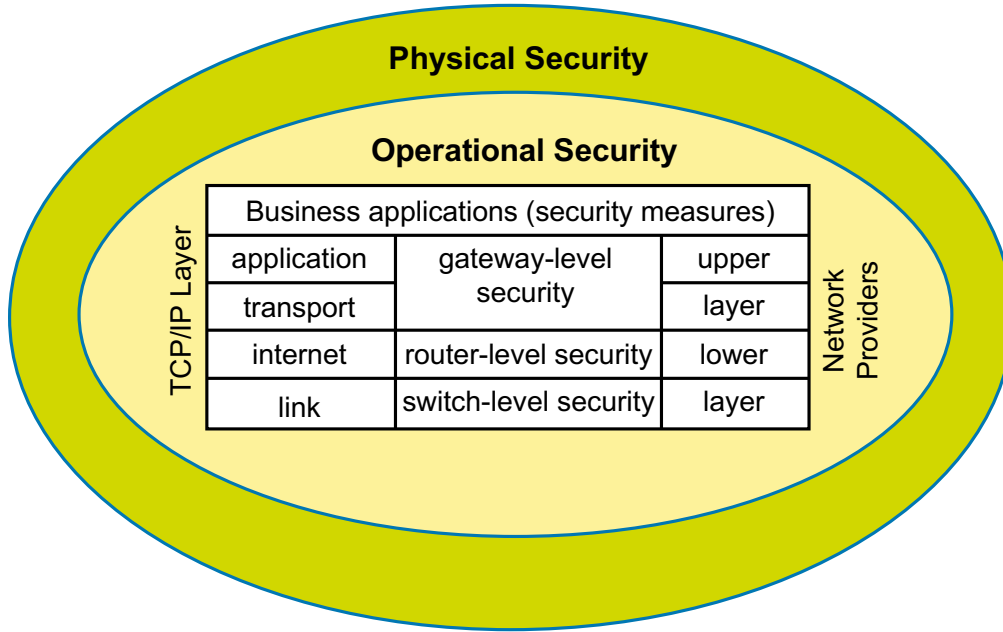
Physical Security

Operational Security

TCP/IP Layer

| Business applications (security measures) | | |
|---|---|---|
| application | gateway-level security | upper |
| transport | | layer |
| internet | router-level security | lower |
| link | switch-level security | layer |

Network Providers